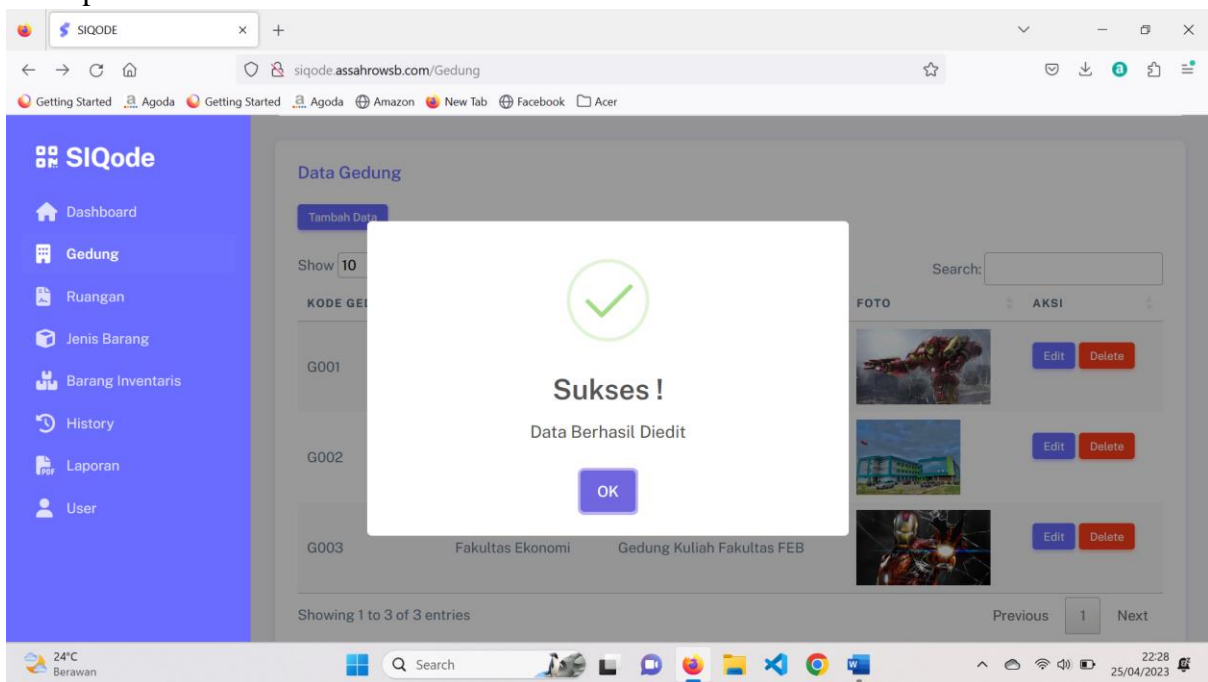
SIQODE

siqode.assahrowsb.com/Gedung

Getting Started Agoda Getting Started Agoda Amazon New Tab Facebook Acer

SIQode

Dashboard
Gedung
Ruangan
Jenis Barang
Barang Inventaris
History
Laporan
User

Data Gedung

Tambah Data

Show 10

Search:

KODE GE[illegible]

FOTO

AKSI

G001

Edit Delete

G002

Edit Delete

G003

Fakultas Ekonomi

Gedung Kuliah Fakultas FEB

Edit Delete

Showing 1 to 3 of 3 entries

Previous 1 Next

Sukses !

Data Berhasil Diedit

OK

24°C
Berawan

Search

22:28
25/04/2023